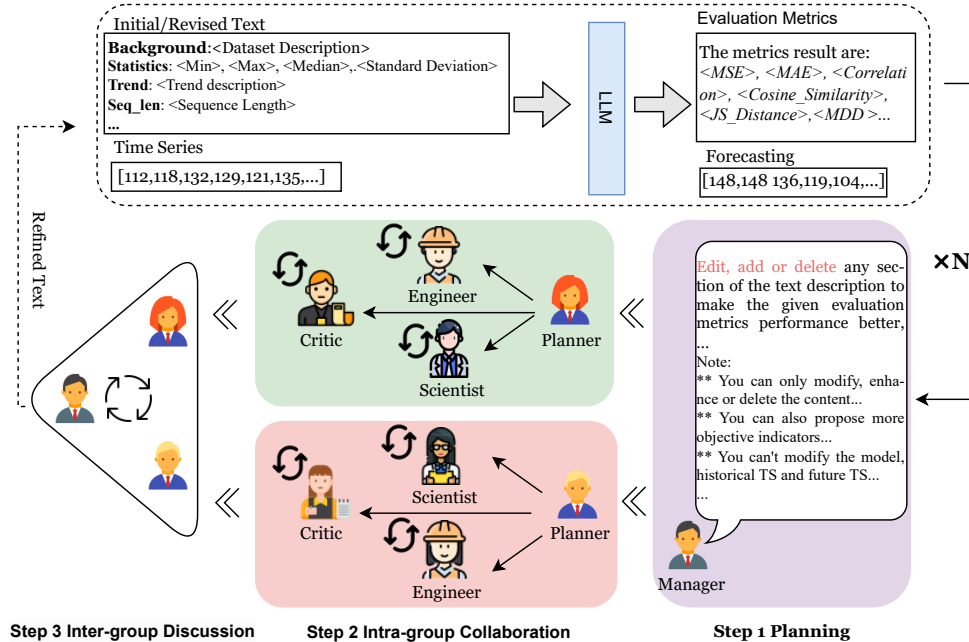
Initial/Revised Text

**Background**:<Dataset Description>
**Statistics**: <Min>, <Max>, <Median>,.<Standard Deviation>
**Trend**: <Trend description>
**Seq_len**: <Sequence Length>
**...**

Time Series

[112,118,132,129,121,135,...]

LLM

Evaluation Metrics

The metrics result are: *<MSE>, <MAE>, <Correlation>, <Cosine_Similarity>, <JS_Distance>,<MDD >...*

Forecasting

[148,148 136,119,104,...]

Refined Text

×N

Engineer

Critic

Planner

Scientist

Edit, add or delete any section of the text description to make the given evaluation metrics performance better, ...

Note:

** You can only modify, enhance or delete the content...

** You can also propose more objective indicators...

** You can't modify the model, historical TS and future TS...

...

Scientist

Critic

Planner

Engineer

Manager

Step 3 Inter-group Discussion

Step 2 Intra-group Collaboration

Step 1 Planning